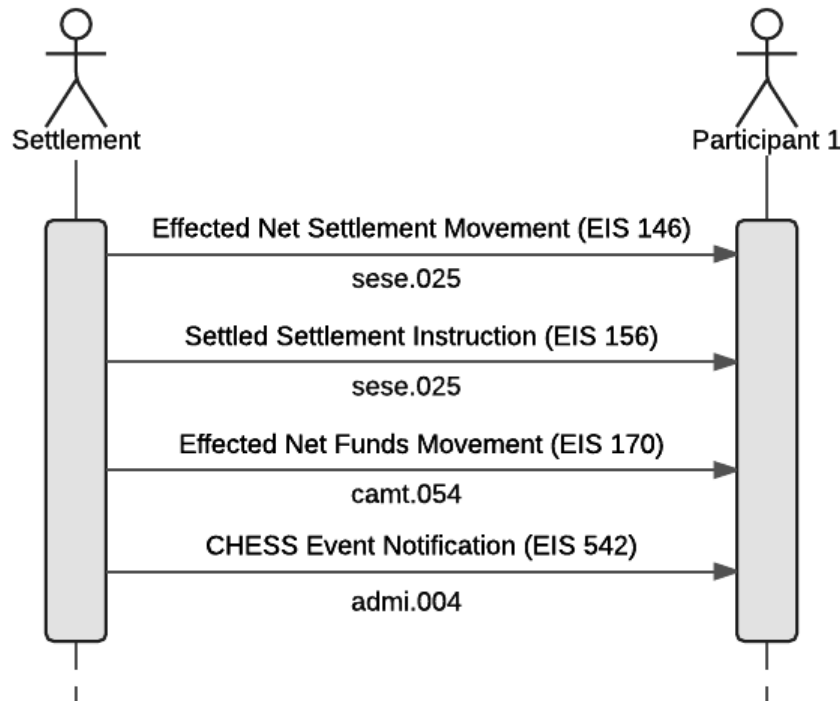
Settlement

Participant 1

Effected Net Settlement Movement (EIS 146)

sese.025

Settled Settlement Instruction (EIS 156)

sese.025

Effected Net Funds Movement (EIS 170)

camt.054

CHESS Event Notification (EIS 542)

admi.004